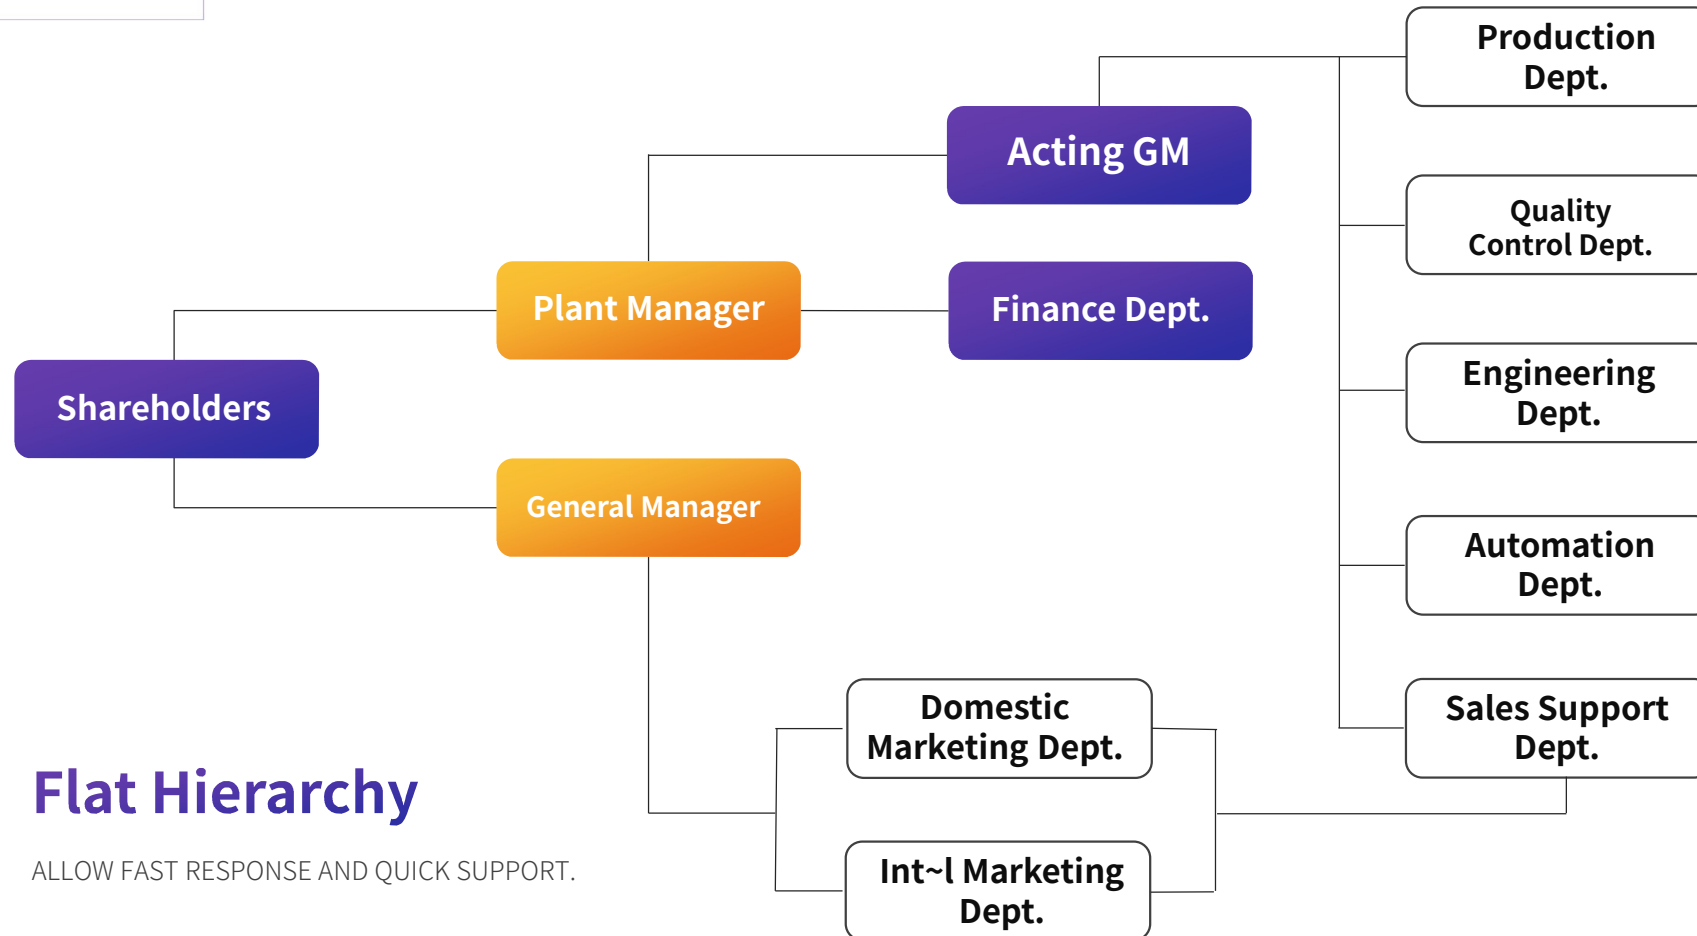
Production Dept.

Acting GM

Quality Control Dept.

Plant Manager

Finance Dept.

Engineering Dept.

Shareholders

General Manager

Automation Dept.

Domestic Marketing Dept.

Sales Support Dept.

Flat Hierarchy

ALLOW FAST RESPONSE AND QUICK SUPPORT.

Int~l Marketing Dept.